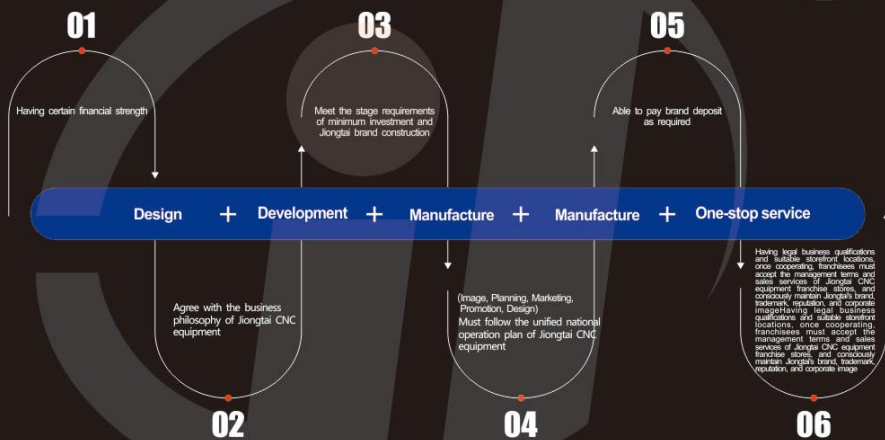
01

Having certain financial strength

03

Meet the stage requirements of minimum investment and Jiongtai brand construction

05

Able to pay brand deposit as required

Design + Development + Manufacture + Manufacture + One-stop service

Agree with the business philosophy of Jiongtai CNC equipment

02

(Image, Planning, Marketing, Promotion, Design) Must follow the unified national operation plan of Jiongtai CNC equipment

04

Having legal business qualifications and suitable storefront locations, once cooperating, franchisees must accept the management terms and sales services of Jiongtai CNC equipment franchise stores, and consciously maintain Jiongtai's brand, trademark, reputation, and corporate imageHaving legal business qualifications and suitable storefront locations, once cooperating, franchisees must accept the management terms and sales services of Jiongtai CNC equipment franchise stores, and consciously maintain Jiongtai's brand, trademark, reputation, and corporate image

06